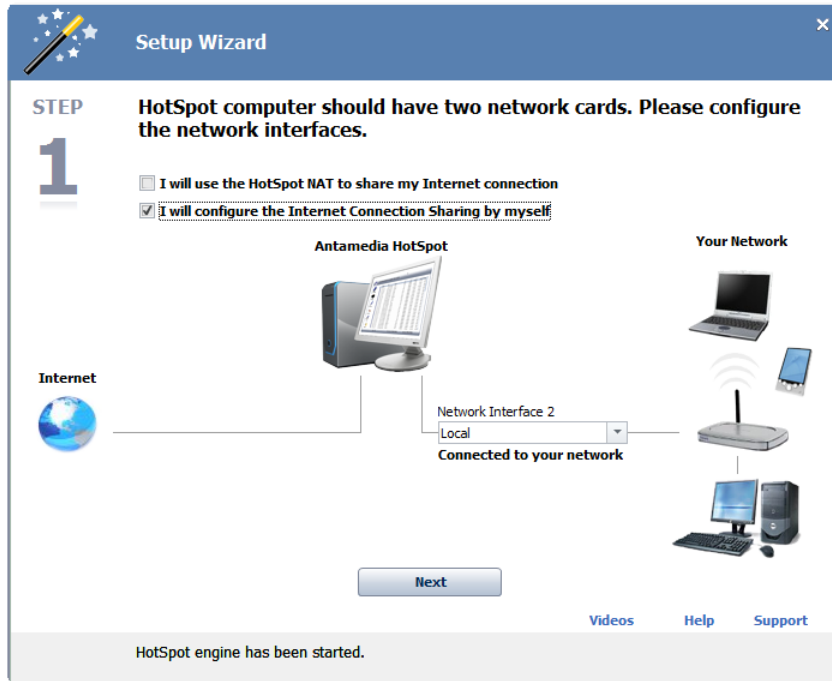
Setup Wizard

×

STEP
1

HotSpot computer should have two network cards. Please configure the network interfaces.

I will use the HotSpot NAT to share my Internet connection

I will configure the Internet Connection Sharing by myself

Antamedia HotSpot

Your Network

Internet

Network Interface 2

Local

Connected to your network

Next

Videos Help Support

HotSpot engine has been started.